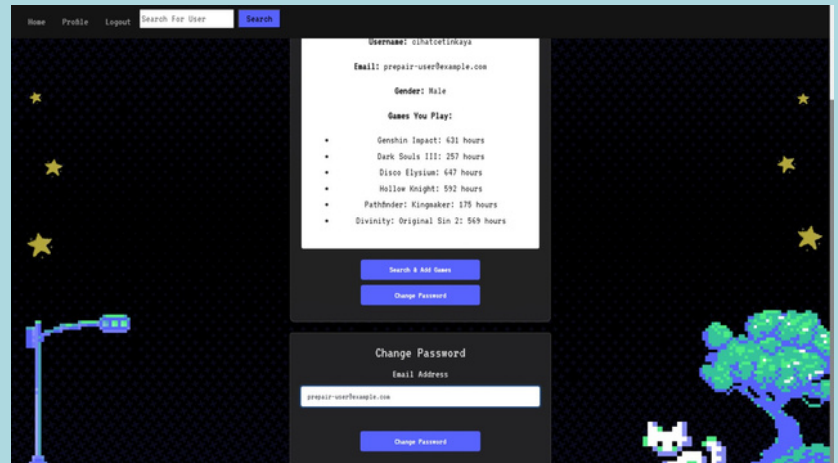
Home Profile Logout Search For User Search

Username: cihatcetinkaya

Email: prepair-user@example.com

Gender: Male

Games You Play:

- Genshin Impact: 631 hours
- Dark Souls III: 257 hours
- Disco Elysium: 647 hours
- Hollow Knight: 592 hours
- Pathfinder: Kingmaker: 175 hours
- Divinity: Original Sin 2: 569 hours

Search & Add Games

Change Password

Change Password

Email Address

prepair-user@example.com

Change Password